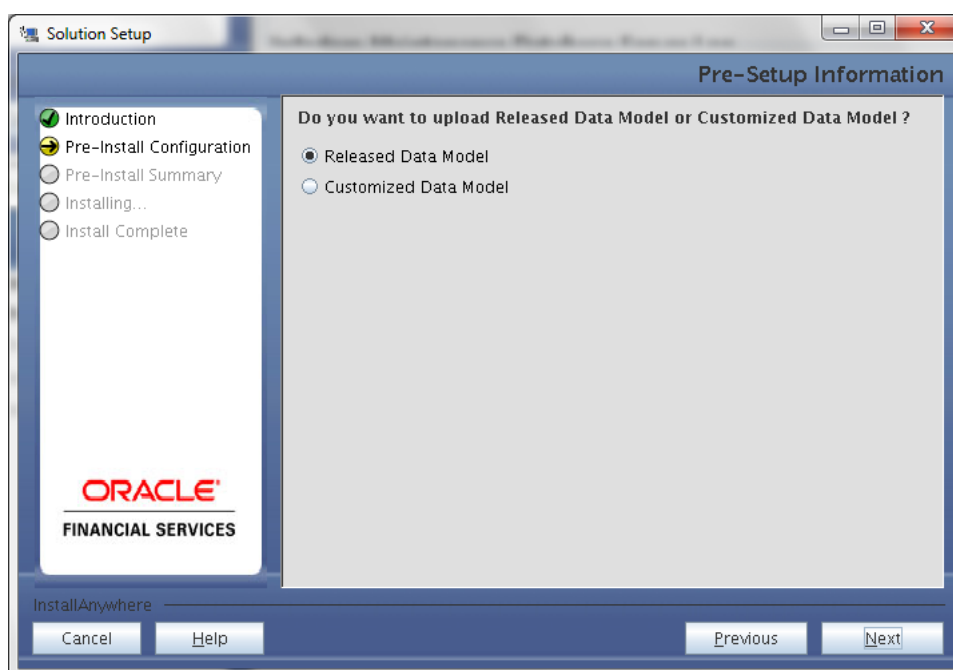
Solution Setup

Pre-Setup Information

Introduction
Pre-Install Configuration
Pre-Install Summary
Installing...
Install Complete

ORACLE
FINANCIAL SERVICES

Do you want to upload Released Data Model or Customized Data Model ?

Released Data Model
Customized Data Model

InstallAnywhere

Cancel
Help
Previous
Next